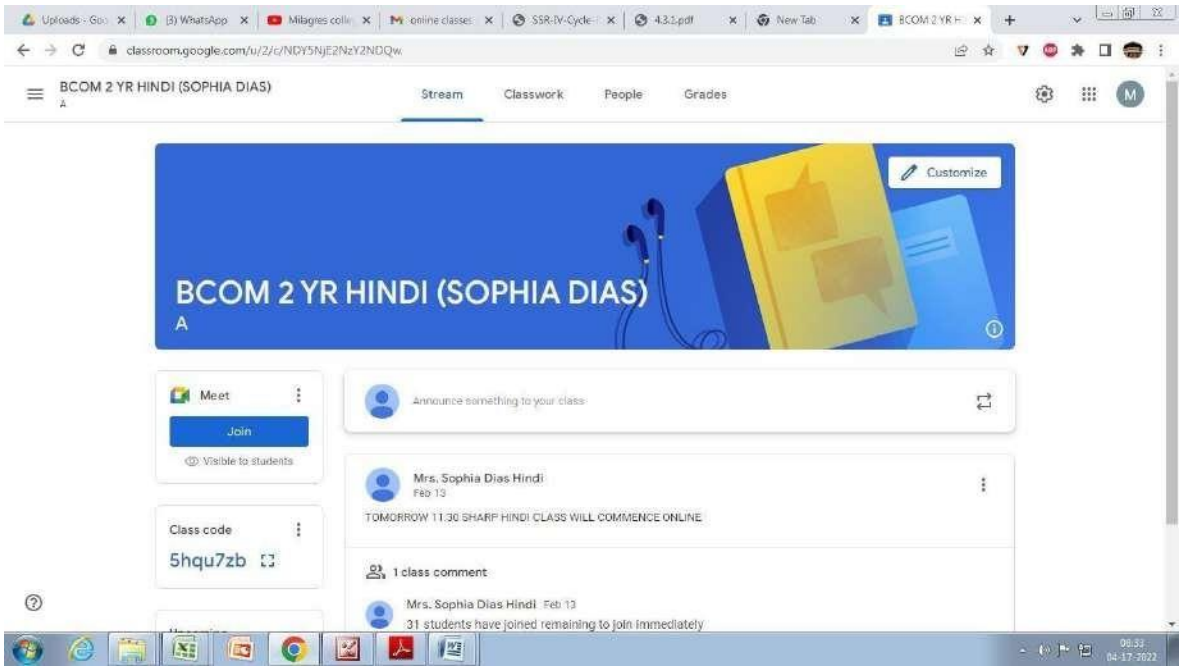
Uploads - Goo × (3) WhatsApp × Milagres colle × online classes × SSR-IV-Cycle- × 4.3.1.pdf × New Tab × BCOM 2 YR H × +

classroom.google.com/u/2/c/NDY5NjE2NzY2NDQw

BCOM 2 YR HINDI (SOPHIA DIAS)
A

Stream Classwork People Grades

M

Customize

BCOM 2 YR HINDI (SOPHIA DIAS)
A

Meet

Join

Visible to students

Class code

5hqu7zb

Announce something to your class

Mrs. Sophia Dias Hindi
Feb 13

TOMORROW 11.30 SHARP HINDI CLASS WILL COMMENCE ONLINE

1 class comment

Mrs. Sophia Dias Hindi Feb 13
31 students have joined remaining to join immediately

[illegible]

08:53
04-17-2022